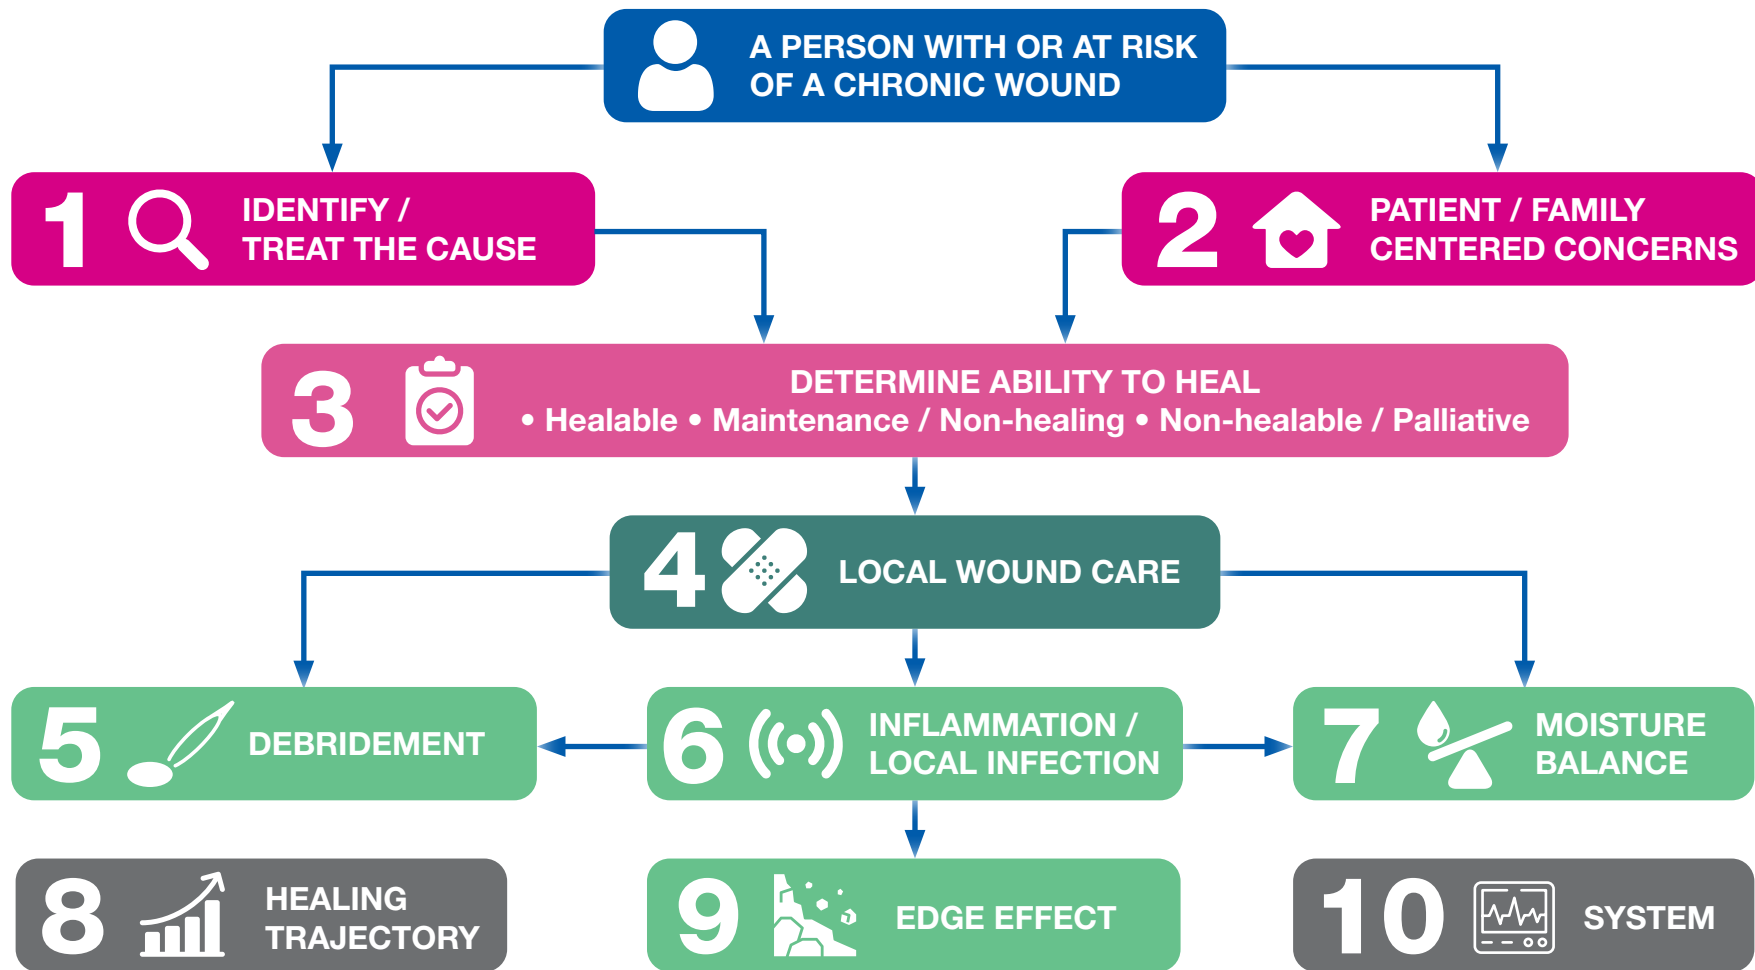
A PERSON WITH OR AT RISK OF A CHRONIC WOUND

1 IDENTIFY / TREAT THE CAUSE

2 PATIENT / FAMILY CENTERED CONCERNS

3 DETERMINE ABILITY TO HEAL
• Healable • Maintenance / Non-healing • Non-healable / Palliative

4 LOCAL WOUND CARE

5 DEBRIDEMENT

6 INFLAMMATION / LOCAL INFECTION

7 MOISTURE BALANCE

8 HEALING TRAJECTORY

9 EDGE EFFECT

10 SYSTEM